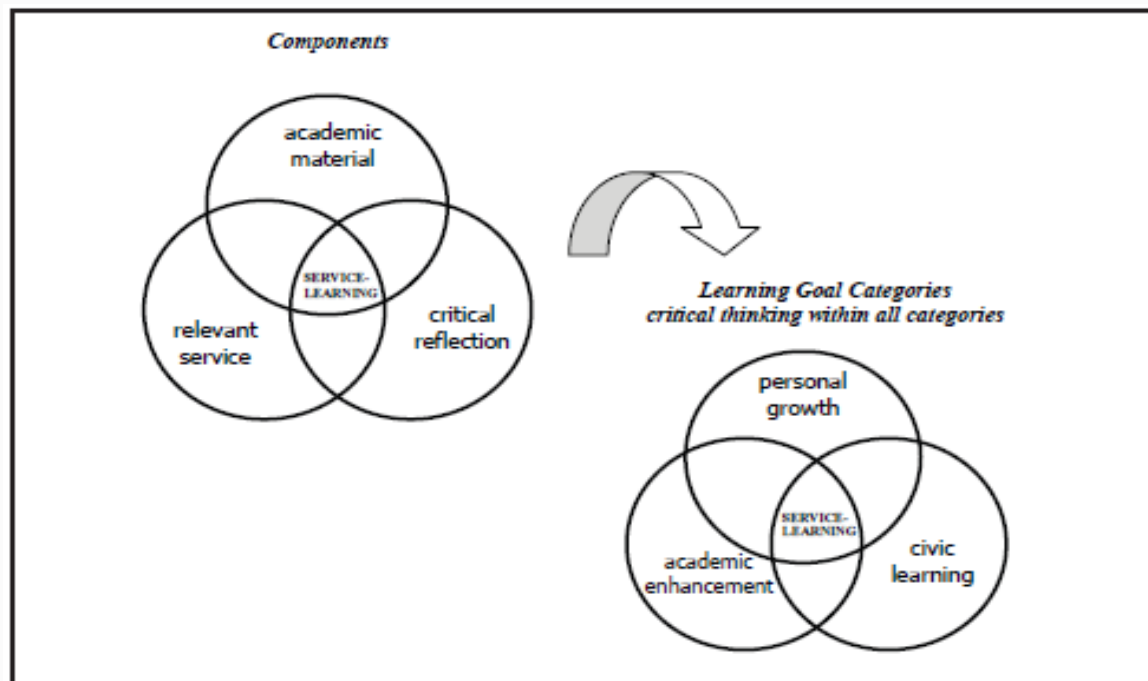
Components

academic material

relevant service

SERVICE-LEARNING

critical reflection

Learning Goal Categories
critical thinking within all categories

personal growth

academic enhancement

SERVICE-LEARNING

civic learning